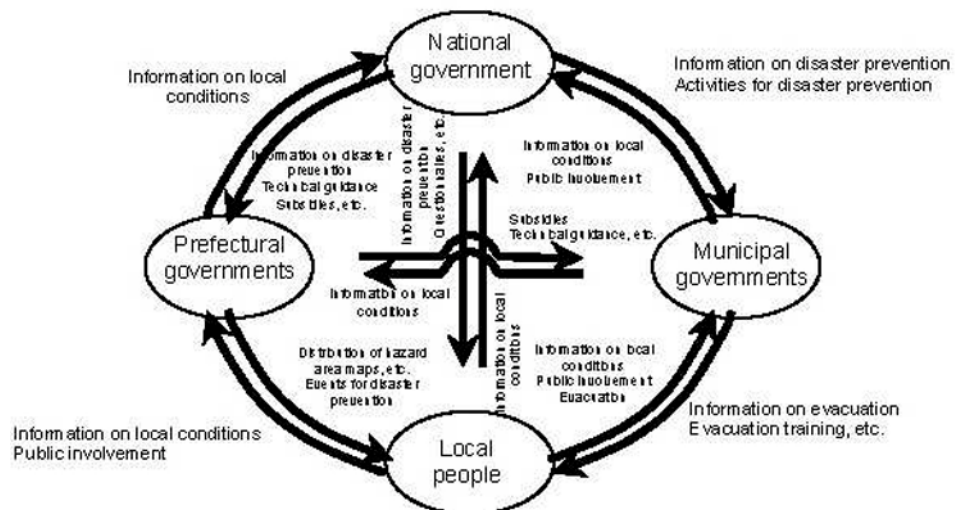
National government

Information on local conditions

Information on disaster prevention
Activities for disaster prevention

Information on disaster prevention
Technical guidance
Subsidies, etc.

Information on disaster prevention
Questionnaires, etc.

Information on local conditions
Public involvement

Subsidies
Technical guidance, etc.

Prefectural governments

Municipal governments

Information on local conditions

Distribution of hazard area maps, etc.
Events for disaster prevention

Information on local conditions

Information on local conditions
Public involvement
Evacuation

Information on evacuation
Evacuation training, etc.

Information on local conditions
Public involvement

Local people